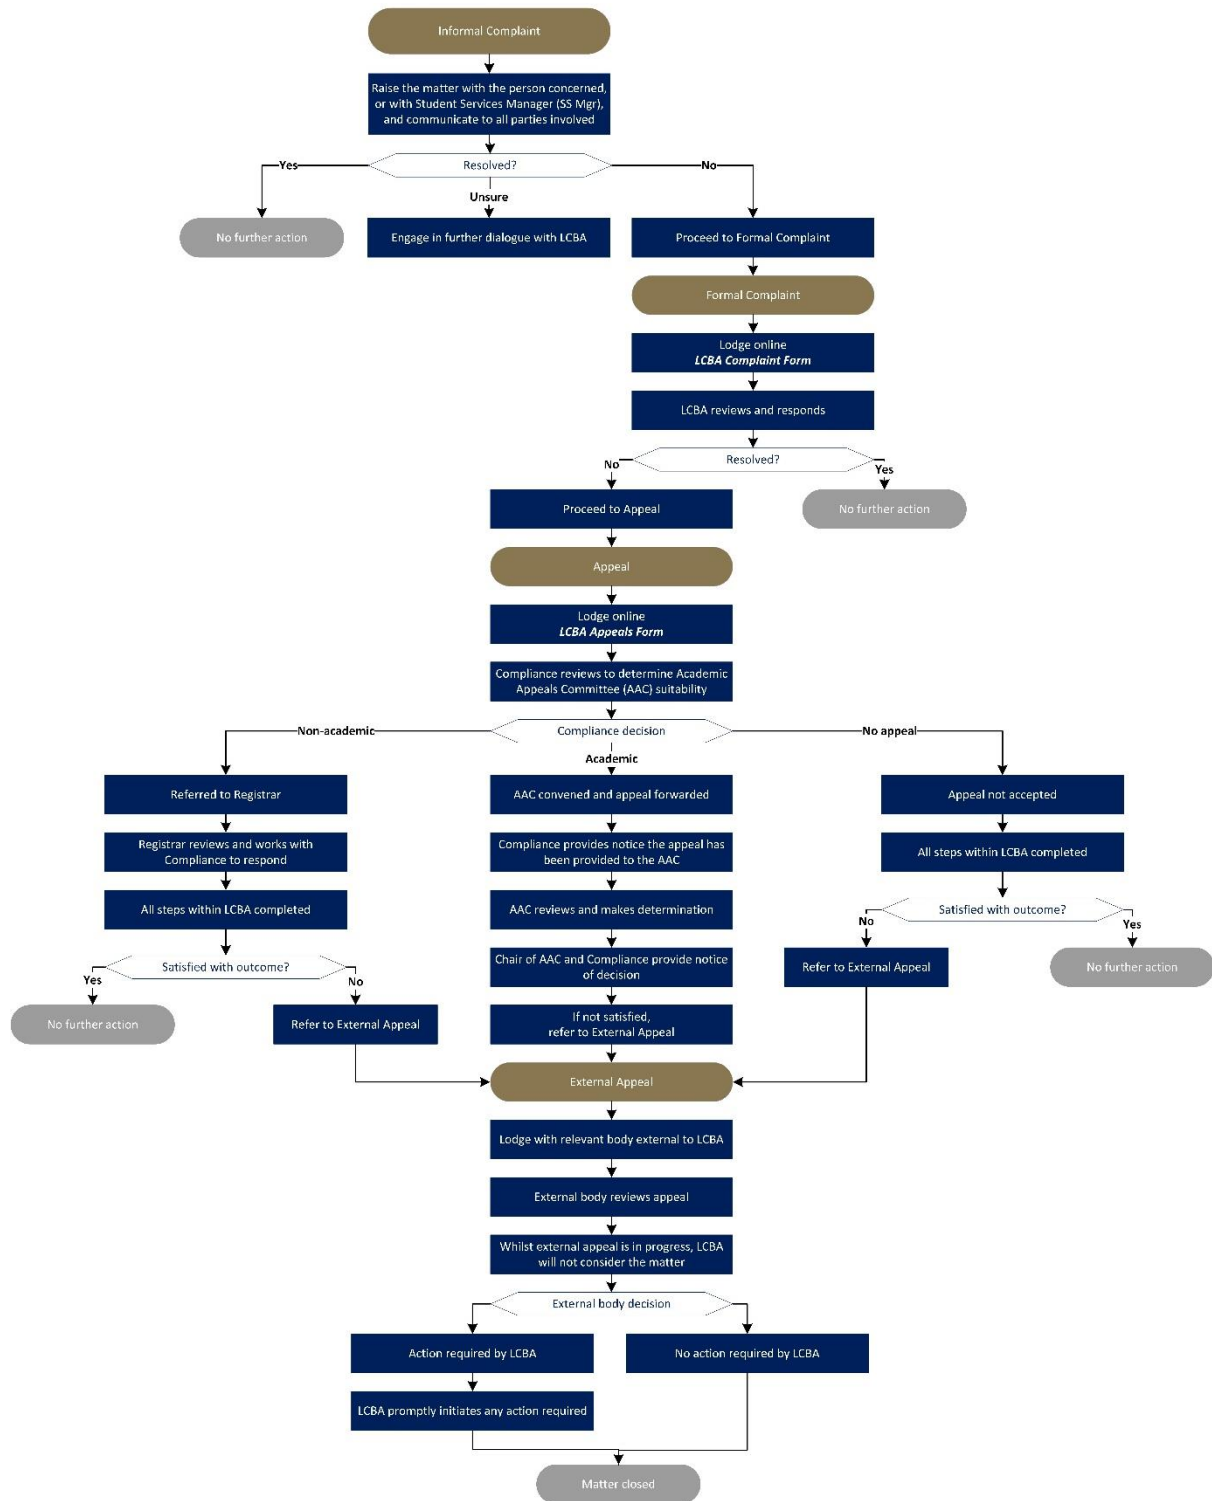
Informal Complaint

Raise the matter with the person concerned, or with Student Services Manager (SS Mgr), and communicate to all parties involved

Yes

Resolved?

No

Unsure

No further action

Engage in further dialogue with LCBA

Proceed to Formal Complaint

Formal Complaint

Lodge online
***LCBA Complaint Form***

LCBA reviews and responds

No

Resolved?

Yes

Proceed to Appeal

No further action

Appeal

Lodge online
***LCBA Appeals Form***

Compliance reviews to determine Academic Appeals Committee (AAC) suitability

Non-academic

Compliance decision

No appeal

Academic

Referred to Registrar

AAC convened and appeal forwarded

Appeal not accepted

Registrar reviews and works with Compliance to respond

Compliance provides notice the appeal has been provided to the AAC

All steps within LCBA completed

All steps within LCBA completed

AAC reviews and makes determination

No

Satisfied with outcome?

Yes

Yes

Satisfied with outcome?

No

Chair of AAC and Compliance provide notice of decision

Refer to External Appeal

No further action

No further action

Refer to External Appeal

If not satisfied, refer to External Appeal

External Appeal

Lodge with relevant body external to LCBA

External body reviews appeal

Whilst external appeal is in progress, LCBA will not consider the matter

External body decision

Action required by LCBA

No action required by LCBA

LCBA promptly initiates any action required

Matter closed